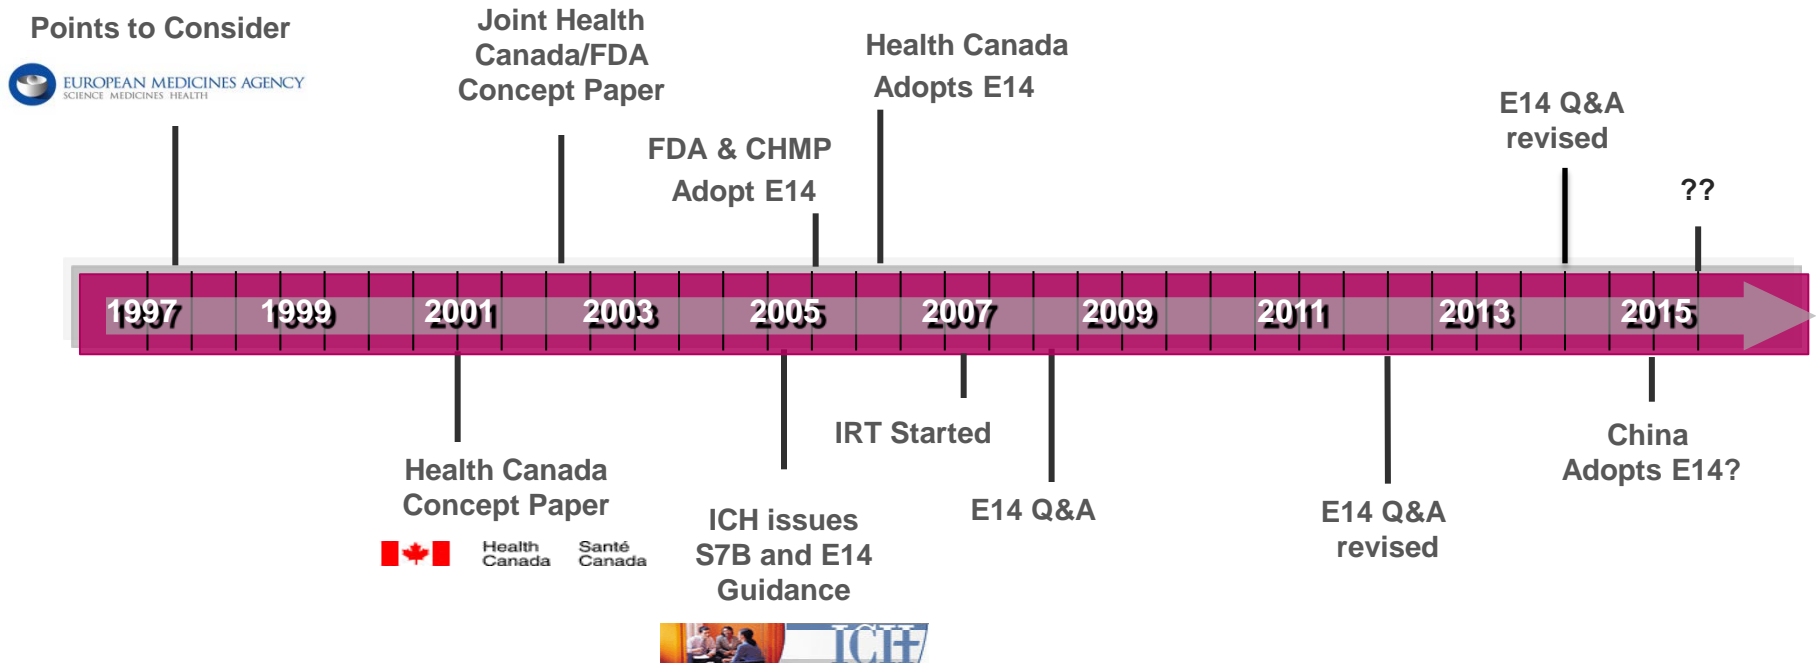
Points to Consider

EUROPEAN MEDICINES AGENCY
SCIENCE MEDICINES HEALTH

Joint Health Canada/FDA Concept Paper

FDA & CHMP Adopt E14

Health Canada Adopts E14

E14 Q&A revised

??

1997 1999 2001 2003 2005 2007 2009 2011 2013 2015

Health Canada Concept Paper

Health Canada Santé Canada

ICH issues S7B and E14 Guidance

ICH

IRT Started

E14 Q&A

E14 Q&A revised

China Adopts E14?